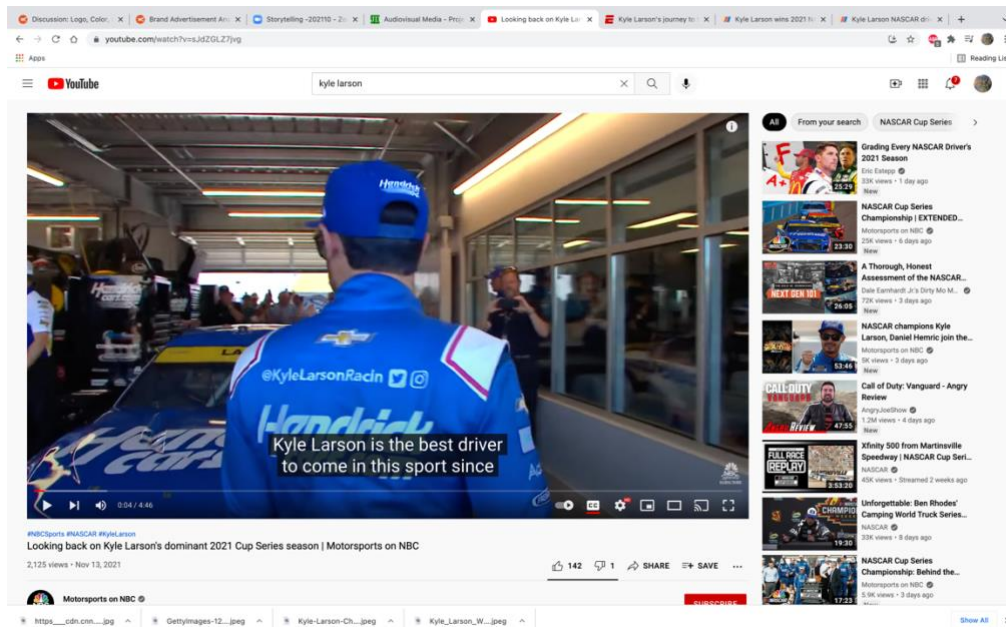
Discussion: Logo, Color. | Brand Advertisement An | Storytelling -202110 - Z | Audiovisual Media - Proj | Looking back on Kyle La | Kyle Larson's journey t | Kyle Larson wins 2021 | Kyle Larson NASCAR dr

youtube.com/watch?v=sJdZGLZ7jvg

Apps

Reading Lis

YouTube

kyle larson

@KyleLarsonRacin

Hendrick

Kyle Larson is the best driver
to come in this sport since

0:04 / 4:46

#NBCSports #NASCAR #KyleLarson

Looking back on Kyle Larson's dominant 2021 Cup Series season | Motorsports on NBC

2,125 views • Nov 13, 2021

142 1 SHARE SAVE

Motorsports on NBC

SUBSCRIBE

All | From your search | NASCAR Cup Series

Grading Every NASCAR Driver's 2021 Season
Eric Estepp
33K views • 1 day ago
New
25:29

NASCAR Cup Series Championship | EXTENDED...
Motorsports on NBC
25K views • 6 days ago
New
23:30

A Thorough, Honest Assessment of the NASCAR...
Dale Earnhardt Jr.'s Dirty Mo M...
72K views • 3 days ago
New
NEXT GEN 101
26:05

NASCAR champions Kyle Larson, Daniel Hemric join the...
Motorsports on NBC
9K views • 3 days ago
New
53:46

Call of Duty: Vanguard - Angry Review
AngryJoeShow
1.2M views • 4 days ago
New
CALL OF DUTY VANGUARD
REVIEW
47:55

Xfinity 500 from Martinsville Speedway | NASCAR Cup Seri...
NASCAR
45K views • Streamed 2 weeks ago
FULL RACE REPLAY
3:53:20

Unforgettable: Ben Rhodes' Camping World Truck Series...
NASCAR
33K views • 8 days ago
CHAMPIO
19:30

NASCAR Cup Series Championship: Behind the...
Motorsports on NBC
5.9K views • 3 days ago
17:23

https___cdn.cnn....jpg | GettyImages-12....jpeg | Kyle-Larson-Ch....jpeg | Kyle_Larson_W....jpeg

Show All